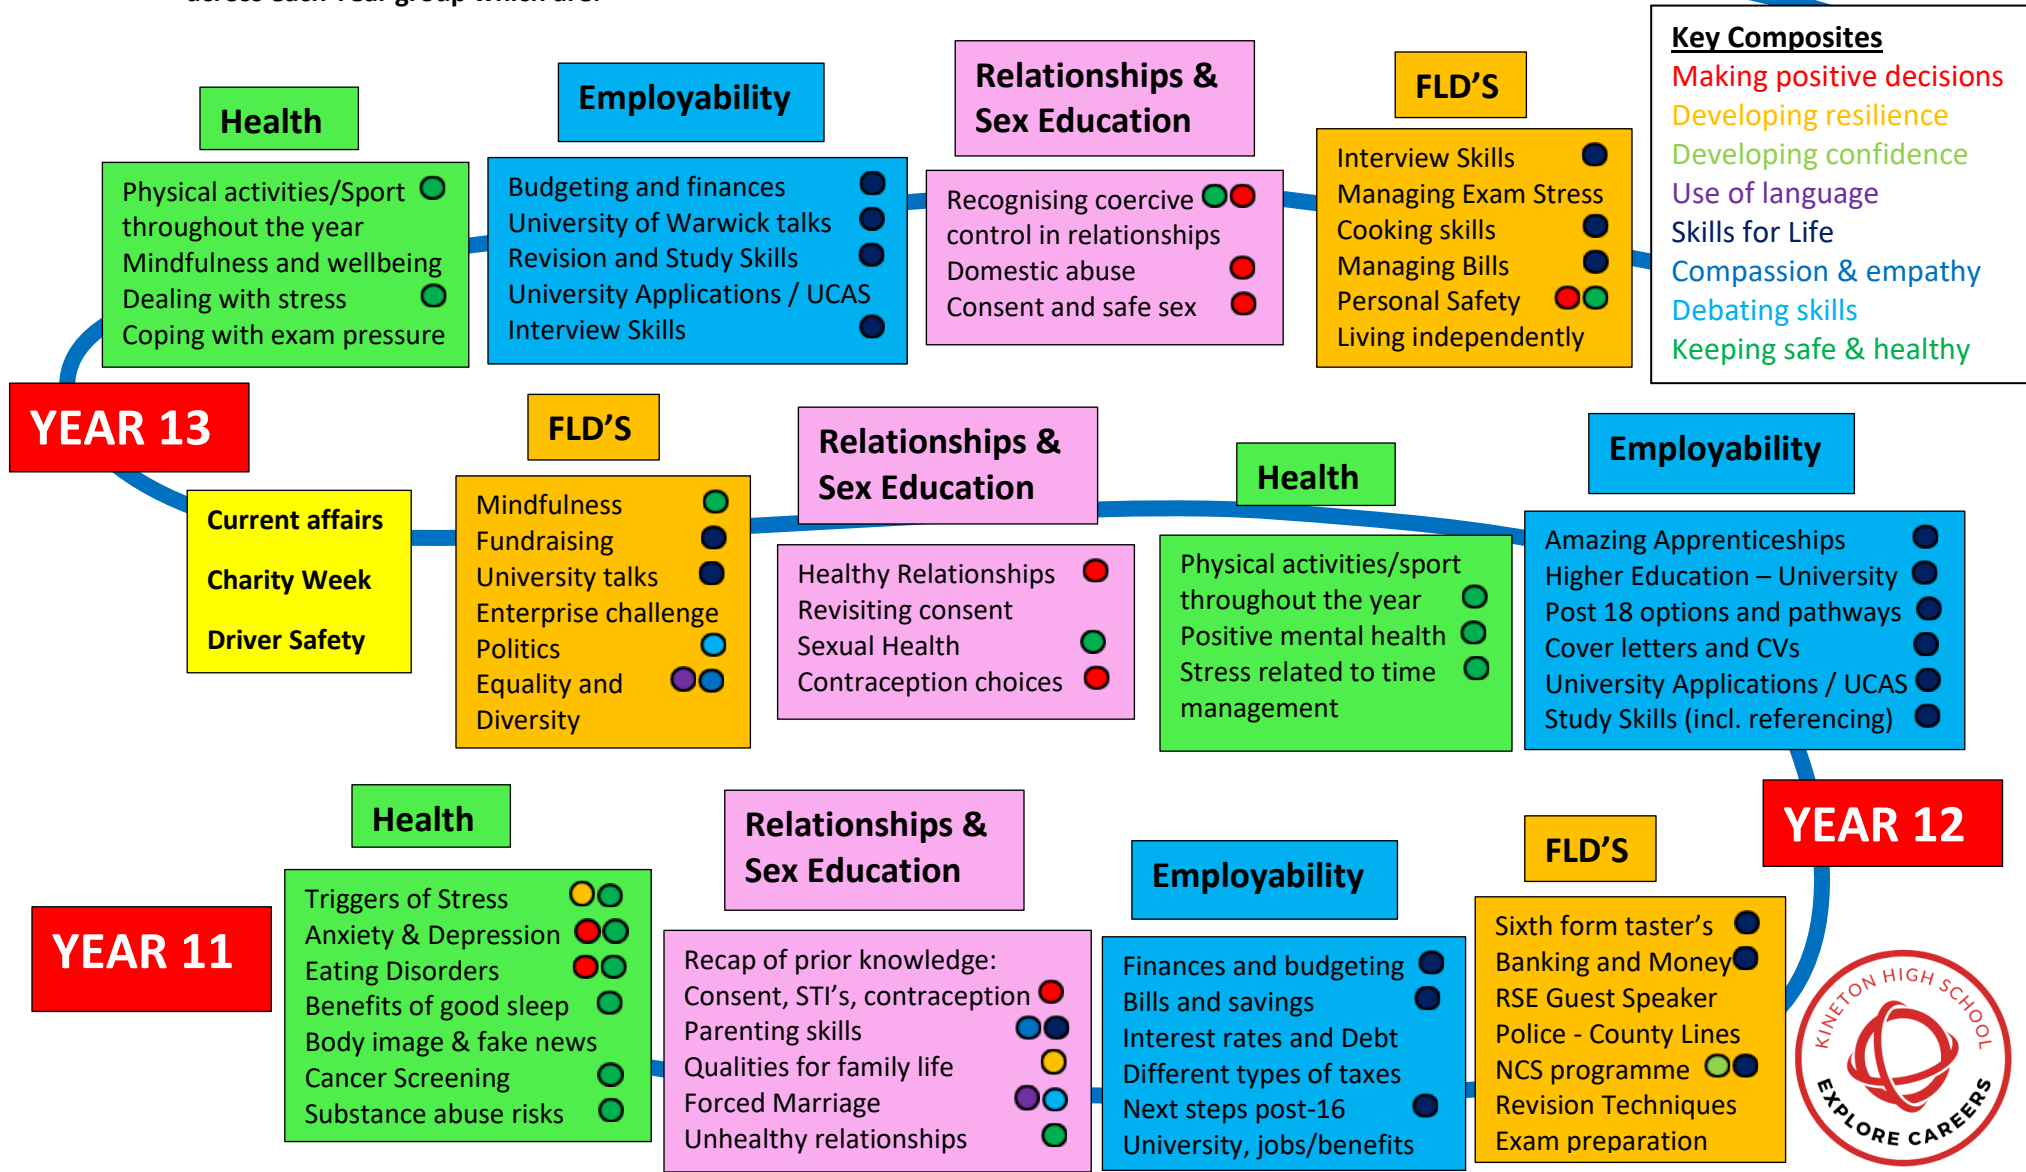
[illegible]

Key Composites
Making positive decisions
Developing resilience
Developing confidence
Use of language
Skills for Life
Compassion & empathy
Debating skills
Keeping safe & healthy

Health
Physical activities/Sport throughout the year
Mindfulness and wellbeing
Dealing with stress
Coping with exam pressure

Employability
Budgeting and finances
University of Warwick talks
Revision and Study Skills
University Applications / UCAS
Interview Skills

Relationships & Sex Education
Recognising coercive control in relationships
Domestic abuse
Consent and safe sex

FLD'S
Interview Skills
Managing Exam Stress
Cooking skills
Managing Bills
Personal Safety
Living independently

YEAR 13

Current affairs
Charity Week
Driver Safety

FLD'S
Mindfulness
Fundraising
University talks
Enterprise challenge
Politics
Equality and Diversity

Relationships & Sex Education
Healthy Relationships
Revisiting consent
Sexual Health
Contraception choices

Health
Physical activities/sport throughout the year
Positive mental health
Stress related to time management

Employability
Amazing Apprenticeships
Higher Education – University
Post 18 options and pathways
Cover letters and CVs
University Applications / UCAS
Study Skills (incl. referencing)

YEAR 12

YEAR 11

Health
Triggers of Stress
Anxiety & Depression
Eating Disorders
Benefits of good sleep
Body image & fake news
Cancer Screening
Substance abuse risks

Relationships & Sex Education
Recap of prior knowledge:
Consent, STI's, contraception
Parenting skills
Qualities for family life
Forced Marriage
Unhealthy relationships

Employability
Finances and budgeting
Bills and savings
Interest rates and Debt
Different types of taxes
Next steps post-16
University, jobs/benefits

FLD'S
Sixth form taster's
Banking and Money
RSE Guest Speaker
Police - County Lines
NCS programme
Revision Techniques
Exam preparation

KINETON HIGH SCHOOL
EXPLORE CAREERS